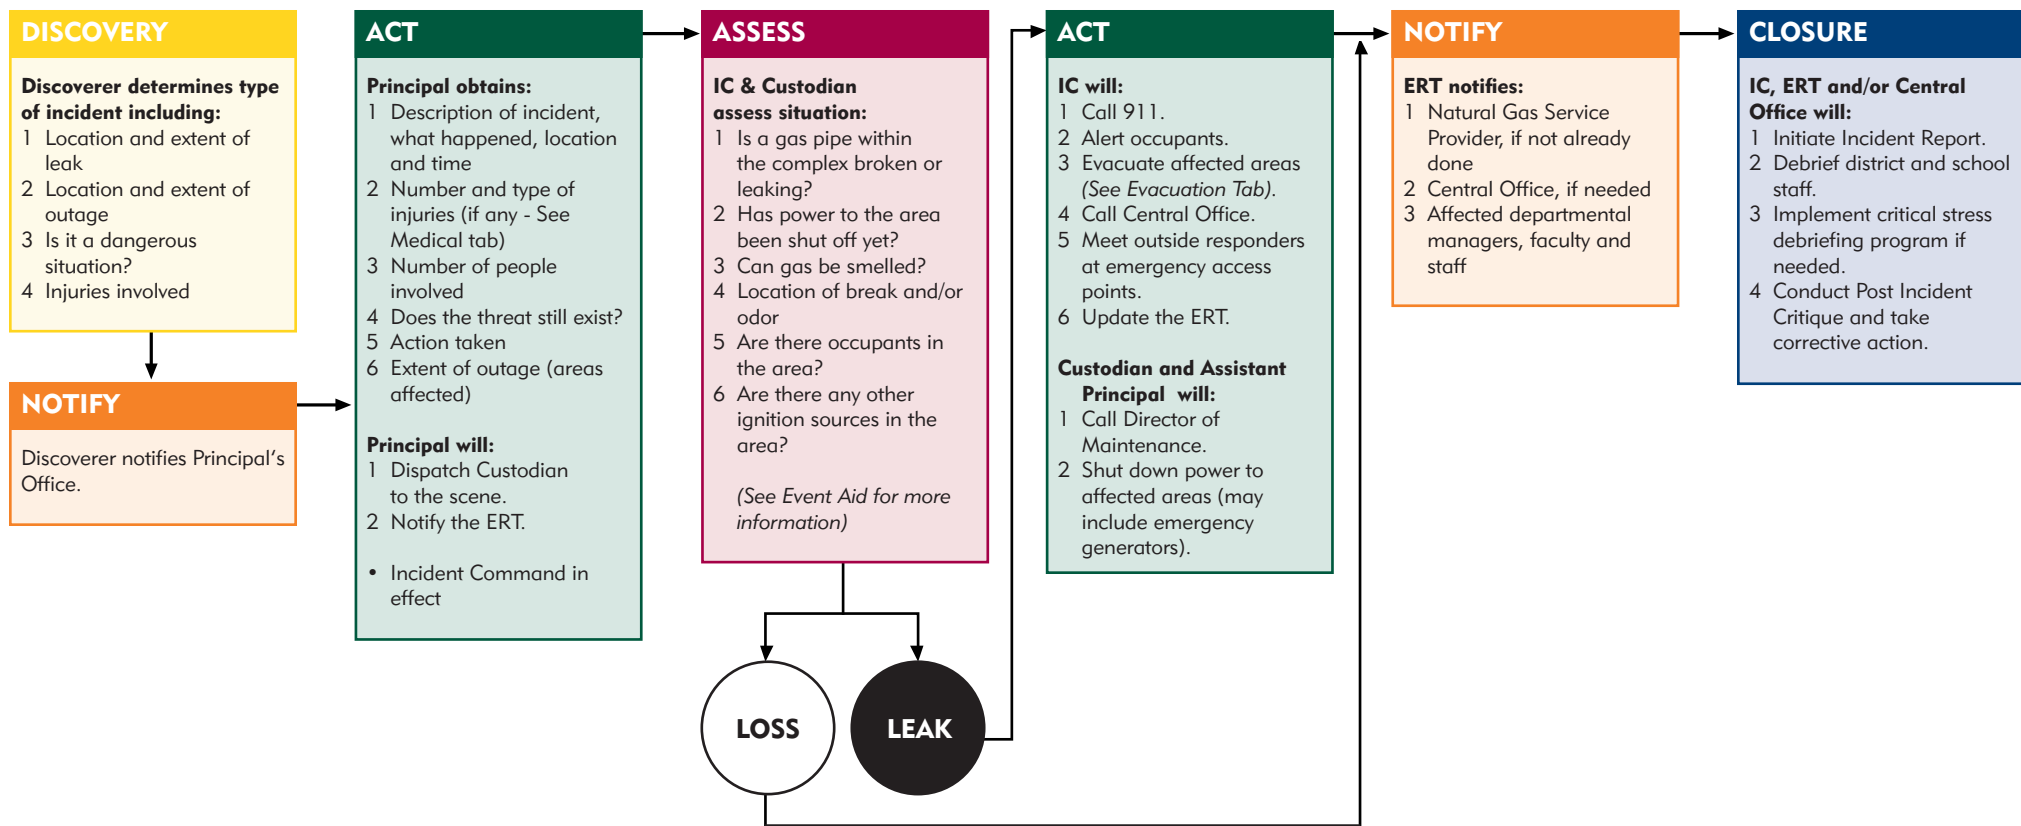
DISCOVERY

Discoverer determines type of incident including:
1 Location and extent of leak
2 Location and extent of outage
3 Is it a dangerous situation?
4 Injuries involved

NOTIFY

Discoverer notifies Principal's Office.

ACT

Principal obtains:
1 Description of incident, what happened, location and time
2 Number and type of injuries (if any - See Medical tab)
3 Number of people involved
4 Does the threat still exist?
5 Action taken
6 Extent of outage (areas affected)

Principal will:
1 Dispatch Custodian to the scene.
2 Notify the ERT.

• Incident Command in effect

ASSESS

IC & Custodian assess situation:
1 Is a gas pipe within the complex broken or leaking?
2 Has power to the area been shut off yet?
3 Can gas be smelled?
4 Location of break and/or odor
5 Are there occupants in the area?
6 Are there any other ignition sources in the area?

(See Event Aid for more information)

LOSS

LEAK

ACT

IC will:
1 Call 911.
2 Alert occupants.
3 Evacuate affected areas (See Evacuation Tab).
4 Call Central Office.
5 Meet outside responders at emergency access points.
6 Update the ERT.

Custodian and Assistant Principal will:
1 Call Director of Maintenance.
2 Shut down power to affected areas (may include emergency generators).

NOTIFY

ERT notifies:
1 Natural Gas Service Provider, if not already done
2 Central Office, if needed
3 Affected departmental managers, faculty and staff

CLOSURE

IC, ERT and/or Central Office will:
1 Initiate Incident Report.
2 Debrief district and school staff.
3 Implement critical stress debriefing program if needed.
4 Conduct Post Incident Critique and take corrective action.